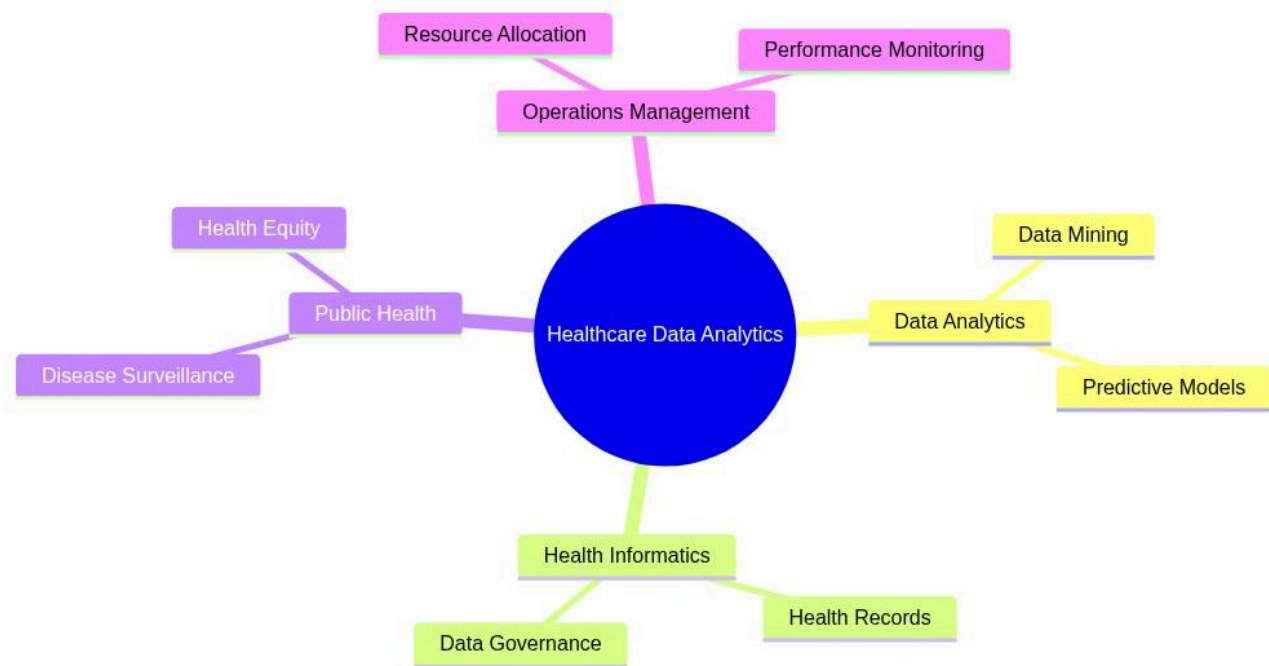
Resource Allocation

Performance Monitoring

Operations Management

Health Equity

Public Health

Disease Surveillance

Healthcare Data Analytics

Data Mining

Data Analytics

Predictive Models

Health Informatics

Health Records

Data Governance